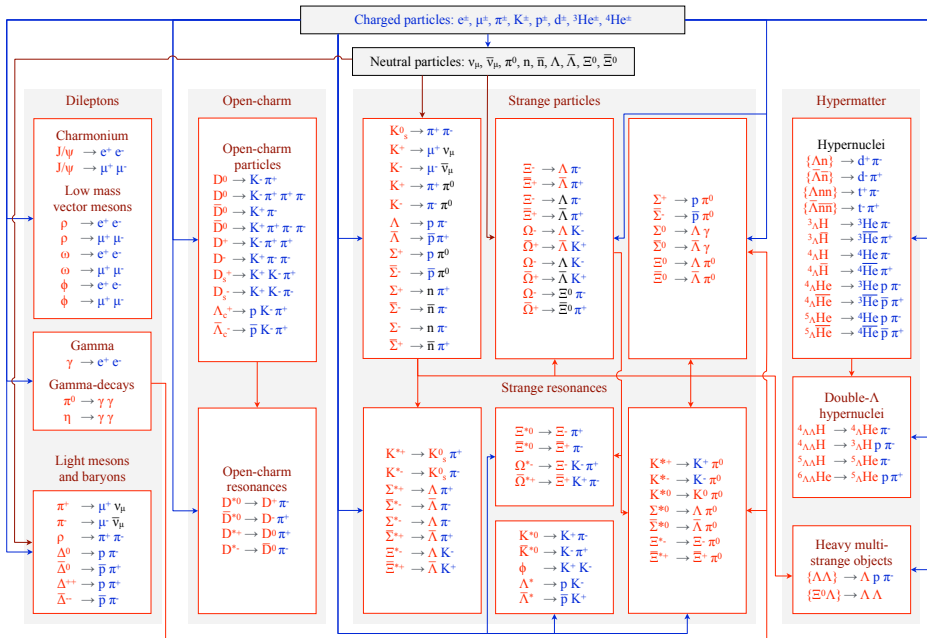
Charged particles: e±, μ±, π±, K±, p±, d±, ³He±, ⁴He±

Neutral particles: $\nu_\mu$, $\overline{\nu}_\mu$, $\pi^0$, n, $\overline{n}$, Λ, $\overline{\Lambda}$, $\Xi^0$, $\overline{\Xi}^0$

Dileptons

Charmonium
J/ψ → e⁺ e⁻
J/ψ → μ⁺ μ⁻
Low mass vector mesons
ρ → e⁺ e⁻
ρ → μ⁺ μ⁻
ω → e⁺ e⁻
ω → μ⁺ μ⁻
ϕ → e⁺ e⁻
ϕ → μ⁺ μ⁻

Gamma
γ → e⁺ e⁻
Gamma-decays
$\pi^0$ → γ γ
η → γ γ

Light mesons and baryons
π⁺ → μ⁺ $\nu_\mu$
π⁻ → μ⁻ $\overline{\nu}_\mu$
ρ → π⁺ π⁻
$\Delta^0$ → p π⁻
$\overline{\Delta}^0$ → $\overline{p}$ π⁺
$\Delta^{++}$ → p π⁺
$\overline{\Delta}^{--}$ → $\overline{p}$ π⁻

Open-charm

Open-charm particles
D⁰ → K⁻ π⁺
D⁰ → K⁻ π⁺ π⁺ π⁻
$\overline{D}^0$ → K⁺ π⁻
$\overline{D}^0$ → K⁺ π⁻ π⁻ π⁺
D⁺ → K⁻ π⁺ π⁺
D⁻ → K⁺ π⁻ π⁻
$D_s^+$ → K⁺ K⁻ π⁺
$D_s^-$ → K⁻ K⁺ π⁻
$\Lambda_c^+$ → p K⁻ π⁺
$\overline{\Lambda}_c^-$ → $\overline{p}$ K⁺ π⁻

Open-charm resonances
D*⁰ → D⁺ π⁻
$\overline{D}$*⁰ → D⁻ π⁺
D*⁺ → D⁰ π⁺
D*⁻ → $\overline{D}^0$ π⁻

Strange particles

$K^0_s$ → π⁺ π⁻
K⁺ → μ⁺ $\nu_\mu$
K⁻ → μ⁻ $\overline{\nu}_\mu$
K⁺ → π⁺ $\pi^0$
K⁻ → π⁻ $\pi^0$
Λ → p π⁻
$\overline{\Lambda}$ → $\overline{p}$ π⁺
Σ⁺ → p $\pi^0$
$\overline{\Sigma}^-$ → $\overline{p}$ $\pi^0$
Σ⁺ → n π⁺
$\overline{\Sigma}^-$ → $\overline{n}$ π⁻
Σ⁻ → n π⁻
$\overline{\Sigma}^+$ → $\overline{n}$ π⁺

Ξ⁻ → Λ π⁻
$\overline{\Xi}^+$ → $\overline{\Lambda}$ π⁺
Ξ⁻ → Λ π⁻
$\overline{\Xi}^+$ → $\overline{\Lambda}$ π⁺
Ω⁻ → Λ K⁻
$\overline{\Omega}^+$ → $\overline{\Lambda}$ K⁺
Ω⁻ → Λ K⁻
$\overline{\Omega}^+$ → $\overline{\Lambda}$ K⁺
Ω⁻ → $\Xi^0$ π⁻
$\overline{\Omega}^+$ → $\overline{\Xi}^0$ π⁺

Σ⁺ → p $\pi^0$
$\overline{\Sigma}^-$ → $\overline{p}$ $\pi^0$
$\Sigma^0$ → Λ γ
$\overline{\Sigma}^0$ → $\overline{\Lambda}$ γ
$\Xi^0$ → Λ $\pi^0$
$\overline{\Xi}^0$ → $\overline{\Lambda}$ $\pi^0$

Strange resonances

K*⁺ → $K^0_s$ π⁺
K*⁻ → $K^0_s$ π⁻
Σ*⁺ → Λ π⁺
$\overline{\Sigma}$*⁻ → $\overline{\Lambda}$ π⁻
Σ*⁻ → Λ π⁻
$\overline{\Sigma}$*⁺ → $\overline{\Lambda}$ π⁺
Ξ*⁻ → Λ K⁻
$\overline{\Xi}$*⁺ → $\overline{\Lambda}$ K⁺

Ξ*⁰ → Ξ⁻ π⁺
$\overline{\Xi}$*⁰ → $\overline{\Xi}$⁺ π⁻
Ω*⁻ → Ξ⁻ K⁻ π⁺
$\overline{\Omega}$*⁺ → $\overline{\Xi}$⁺ K⁺ π⁻

K*⁰ → K⁺ π⁻
$\overline{K}$*⁰ → K⁻ π⁺
ϕ → K⁺ K⁻
Λ* → p K⁻
$\overline{\Lambda}$* → $\overline{p}$ K⁺

K*⁺ → K⁺ $\pi^0$
K*⁻ → K⁻ $\pi^0$
K*0 → $K^0$ $\pi^0$
Σ*0 → Λ $\pi^0$
$\overline{\Sigma}$*0 → $\overline{\Lambda}$ $\pi^0$
Ξ*⁻ → Ξ⁻ $\pi^0$
$\overline{\Xi}$*⁺ → $\overline{\Xi}$⁺ $\pi^0$

Hypermatter

Hypernuclei
{Λn} → d⁺ π⁻
{$\overline{\Lambda n}$} → d⁻ π⁺
{Λnn} → t⁺ π⁻
{$\overline{\Lambda nn}$} → t⁻ π⁺
$^3_\Lambda$H → $^3$He π⁻
$^3_{\overline{\Lambda}}\overline{H}$ → $^3\overline{He}$ π⁺
$^4_\Lambda$H → $^4$He π⁻
$^4_{\overline{\Lambda}}\overline{H}$ → $^4\overline{He}$ π⁺
$^4_\Lambda$He → $^3$He p π⁻
$^4_{\overline{\Lambda}}\overline{He}$ → $^3\overline{He}$ $\overline{p}$ π⁺
$^5_\Lambda$He → $^4$He p π⁻
$^5_{\overline{\Lambda}}\overline{He}$ → $^4\overline{He}$ $\overline{p}$ π⁺

Double-Λ hypernuclei
$^4_{\Lambda\Lambda}$H → $^4_\Lambda$He π⁻
$^4_{\Lambda\Lambda}$H → $^3_\Lambda$H p π⁻
$^5_{\Lambda\Lambda}$H → $^5_\Lambda$He π⁻
$^6_{\Lambda\Lambda}$He → $^5_\Lambda$He p π⁻

Heavy multi-strange objects
{ΛΛ} → Λ p π⁻
{$\Xi^0$Λ} → Λ Λ